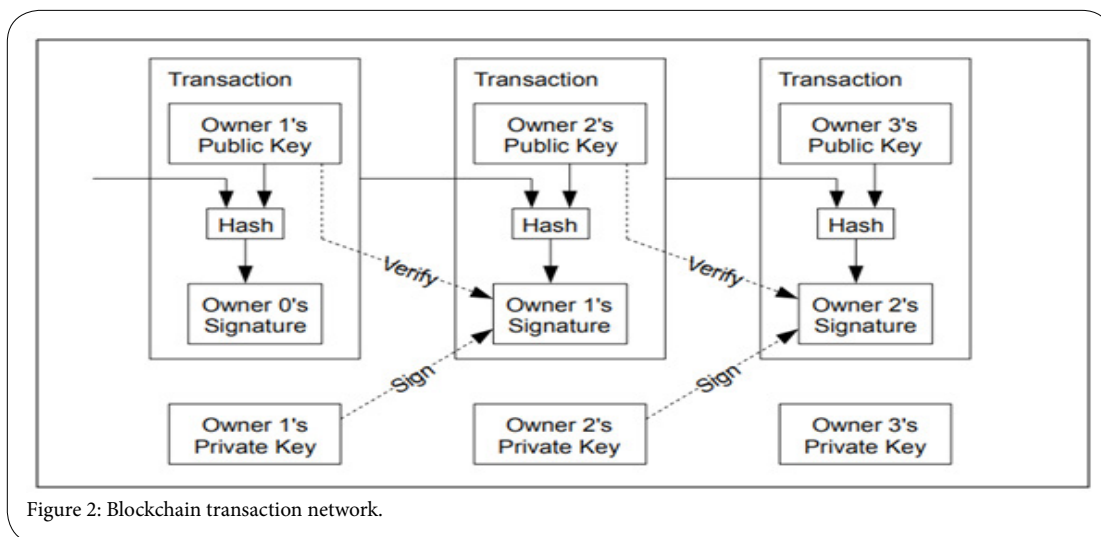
Transaction

Owner 1's Public Key

Hash

Owner 0's Signature

Transaction

Owner 2's Public Key

Hash

Owner 1's Signature

Transaction

Owner 3's Public Key

Hash

Owner 2's Signature

Verify

Verify

Sign

Sign

Owner 1's Private Key

Owner 2's Private Key

Owner 3's Private Key

Figure 2: Blockchain transaction network.